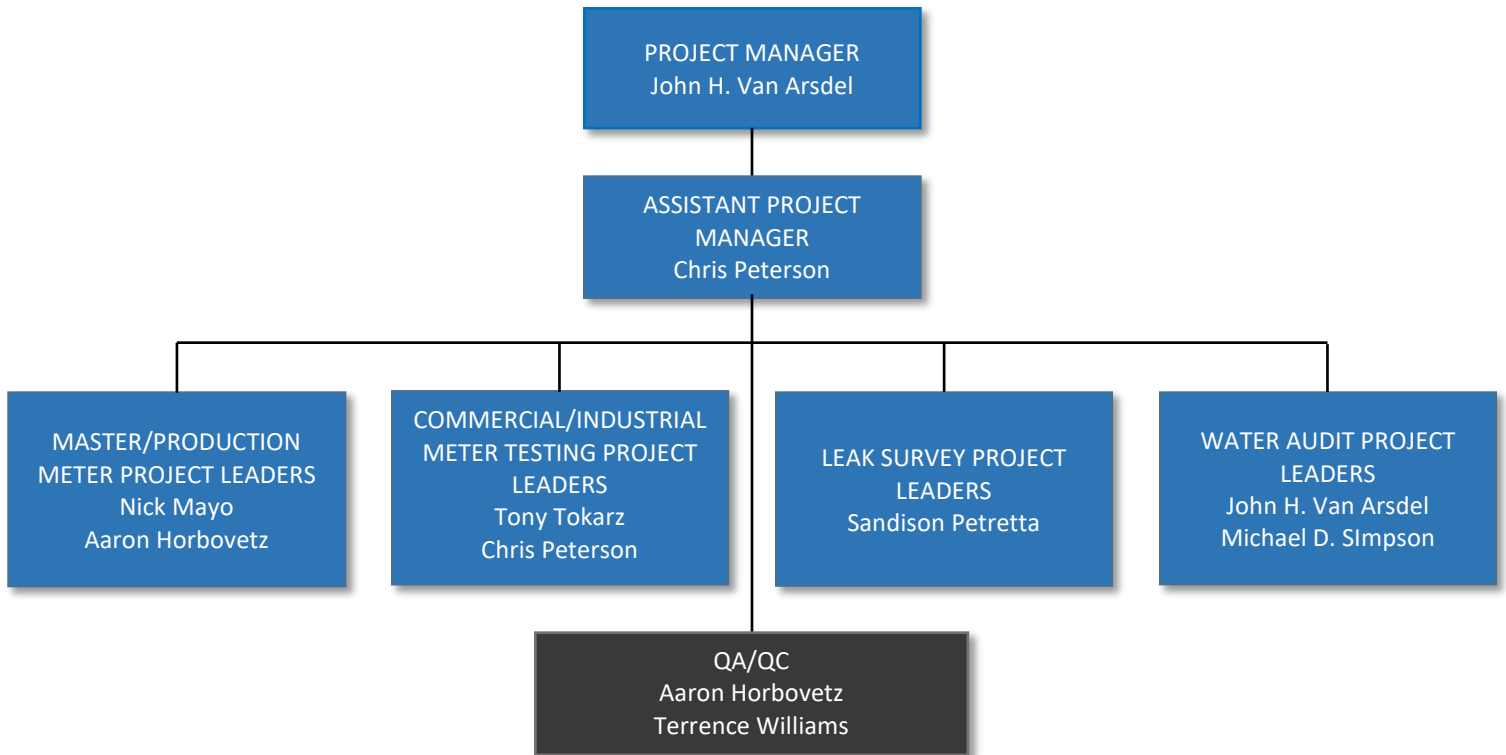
PROJECT MANAGER
John H. Van Arsdel

ASSISTANT PROJECT MANAGER
Chris Peterson

MASTER/PRODUCTION METER PROJECT LEADERS
Nick Mayo
Aaron Horbovetz

COMMERCIAL/INDUSTRIAL METER TESTING PROJECT LEADERS
Tony Tokarz
Chris Peterson

LEAK SURVEY PROJECT LEADERS
Sandison Petretta

WATER AUDIT PROJECT LEADERS
John H. Van Arsdel
Michael D. SImpson

QA/QC
Aaron Horbovetz
Terrence Williams